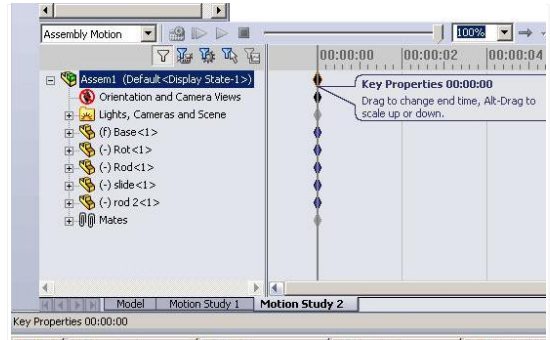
Assembly Motion

100%

00:00:00
00:00:02
00:00:04

Assem1 (Default<Display State-1>)
Orientation and Camera Views
Lights, Cameras and Scene
(f) Base<1>
(-) Rot<1>
(-) Rod<1>
(-) slide<1>
(-) rod 2<1>
Mates

Key Properties 00:00:00
Drag to change end time, Alt-Drag to scale up or down.

Model
Motion Study 1
Motion Study 2

Key Properties 00:00:00